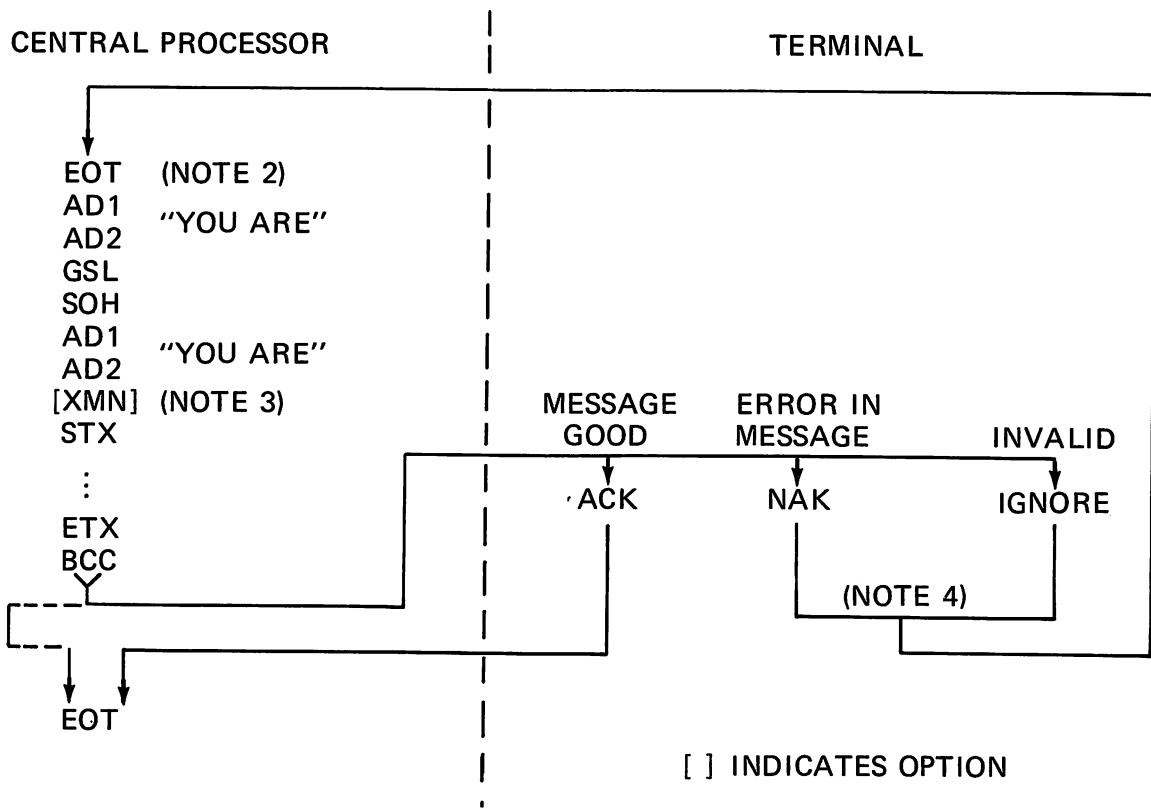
CENTRAL PROCESSOR

TERMINAL

EOT (NOTE 2)
AD1
AD2 "YOU ARE"
GSL
SOH
AD1
AD2 "YOU ARE"
[XMN] (NOTE 3)
STX
⋮
ETX
BCC

MESSAGE GOOD

ERROR IN MESSAGE

INVALID

ACK

NAK

IGNORE

(NOTE 4)

EOT

[ ] INDICATES OPTION